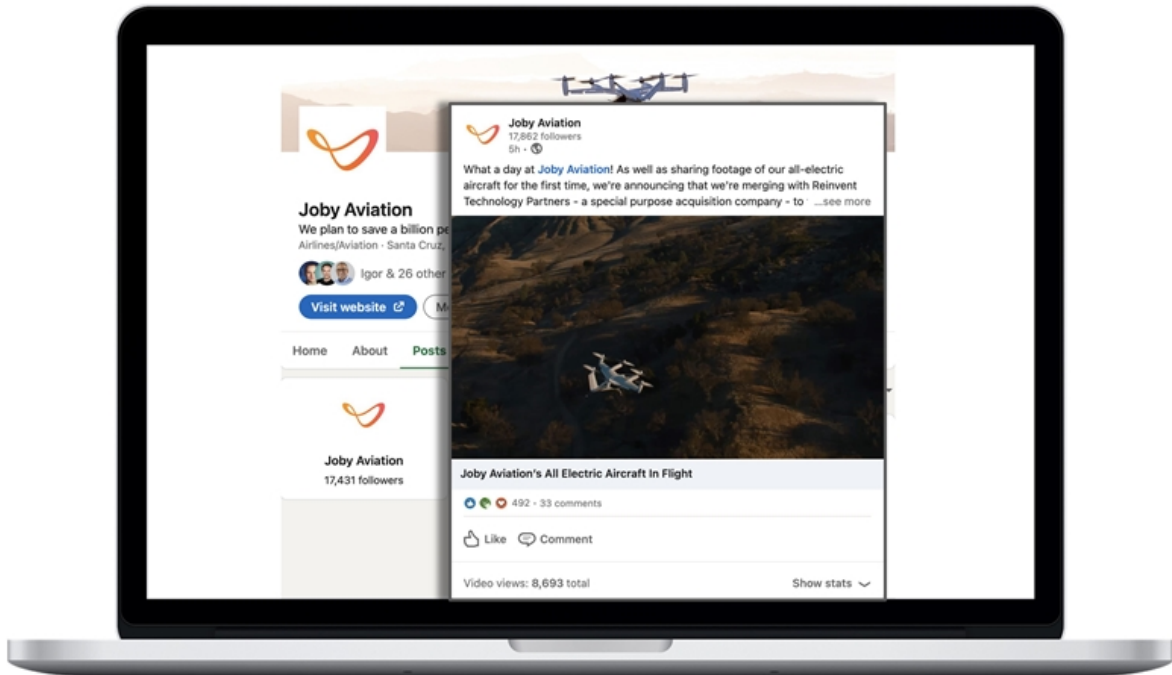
Joby Aviation
We plan to save a billion pe
Airlines/Aviation · Santa Cruz,
Igor & 26 other
Visit website
M
Home About Posts

Joby Aviation
17,431 followers

Joby Aviation
17,862 followers
5h ·

What a day at Joby Aviation! As well as sharing footage of our all-electric aircraft for the first time, we're announcing that we're merging with Reinvent Technology Partners - a special purpose acquisition company - to ...see more

Joby Aviation's All Electric Aircraft In Flight

492 · 33 comments

Like Comment

Video views: 8,693 total
Show stats